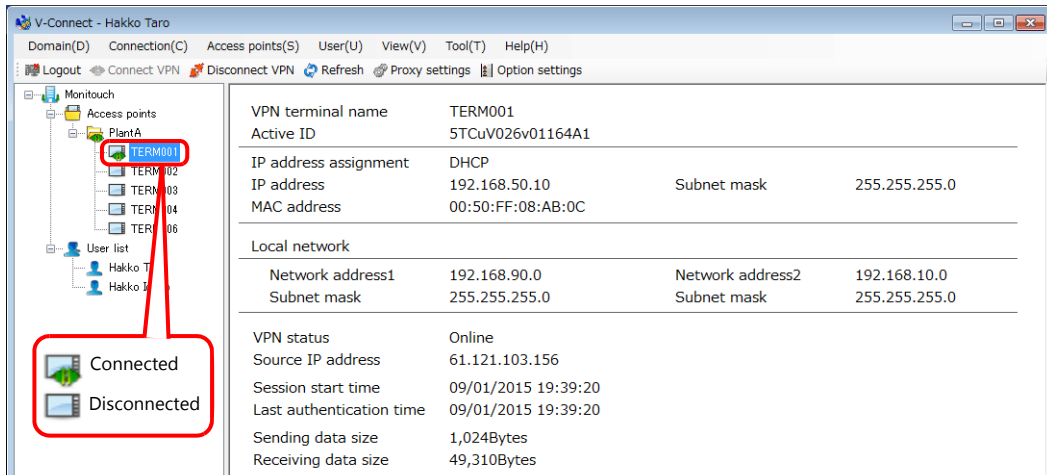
V-Connect - Hakko Taro

Domain(D) Connection(C) Access points(S) User(U) View(V) Tool(T) Help(H)

Logout Connect VPN Disconnect VPN Refresh Proxy settings Option settings

Monitouch
Access points
PlantA
TERM001
TERM002
TERM003
TERM004
TERM006
User list
Hakko T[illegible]
Hakko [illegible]

Connected
Disconnected

VPN terminal name TERM001
Active ID 5TCuV026v01164A1

IP address assignment DHCP
IP address 192.168.50.10 Subnet mask 255.255.255.0
MAC address 00:50:FF:08:AB:0C

Local network
Network address1 192.168.90.0 Network address2 192.168.10.0
Subnet mask 255.255.255.0 Subnet mask 255.255.255.0

VPN status Online
Source IP address 61.121.103.156
Session start time 09/01/2015 19:39:20
Last authentication time 09/01/2015 19:39:20
Sending data size 1,024Bytes
Receiving data size 49,310Bytes